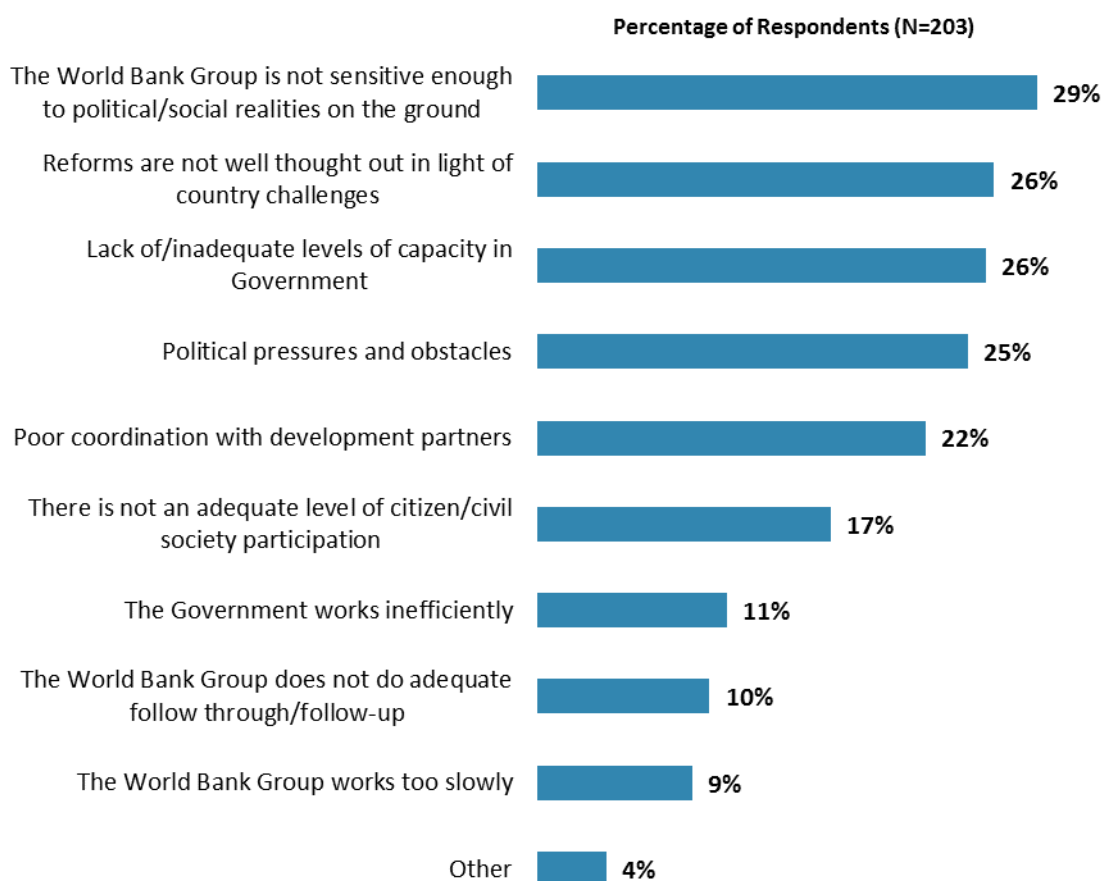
Percentage of Respondents (N=203)

| | |
|---|---|
| The World Bank Group is not sensitive enough to political/social realities on the ground | 29% |
| Reforms are not well thought out in light of country challenges | 26% |
| Lack of/inadequate levels of capacity in Government | 26% |
| Political pressures and obstacles | 25% |
| Poor coordination with development partners | 22% |
| There is not an adequate level of citizen/civil society participation | 17% |
| The Government works inefficiently | 11% |
| The World Bank Group does not do adequate follow through/follow-up | 10% |
| The World Bank Group works too slowly | 9% |
| Other | 4% |